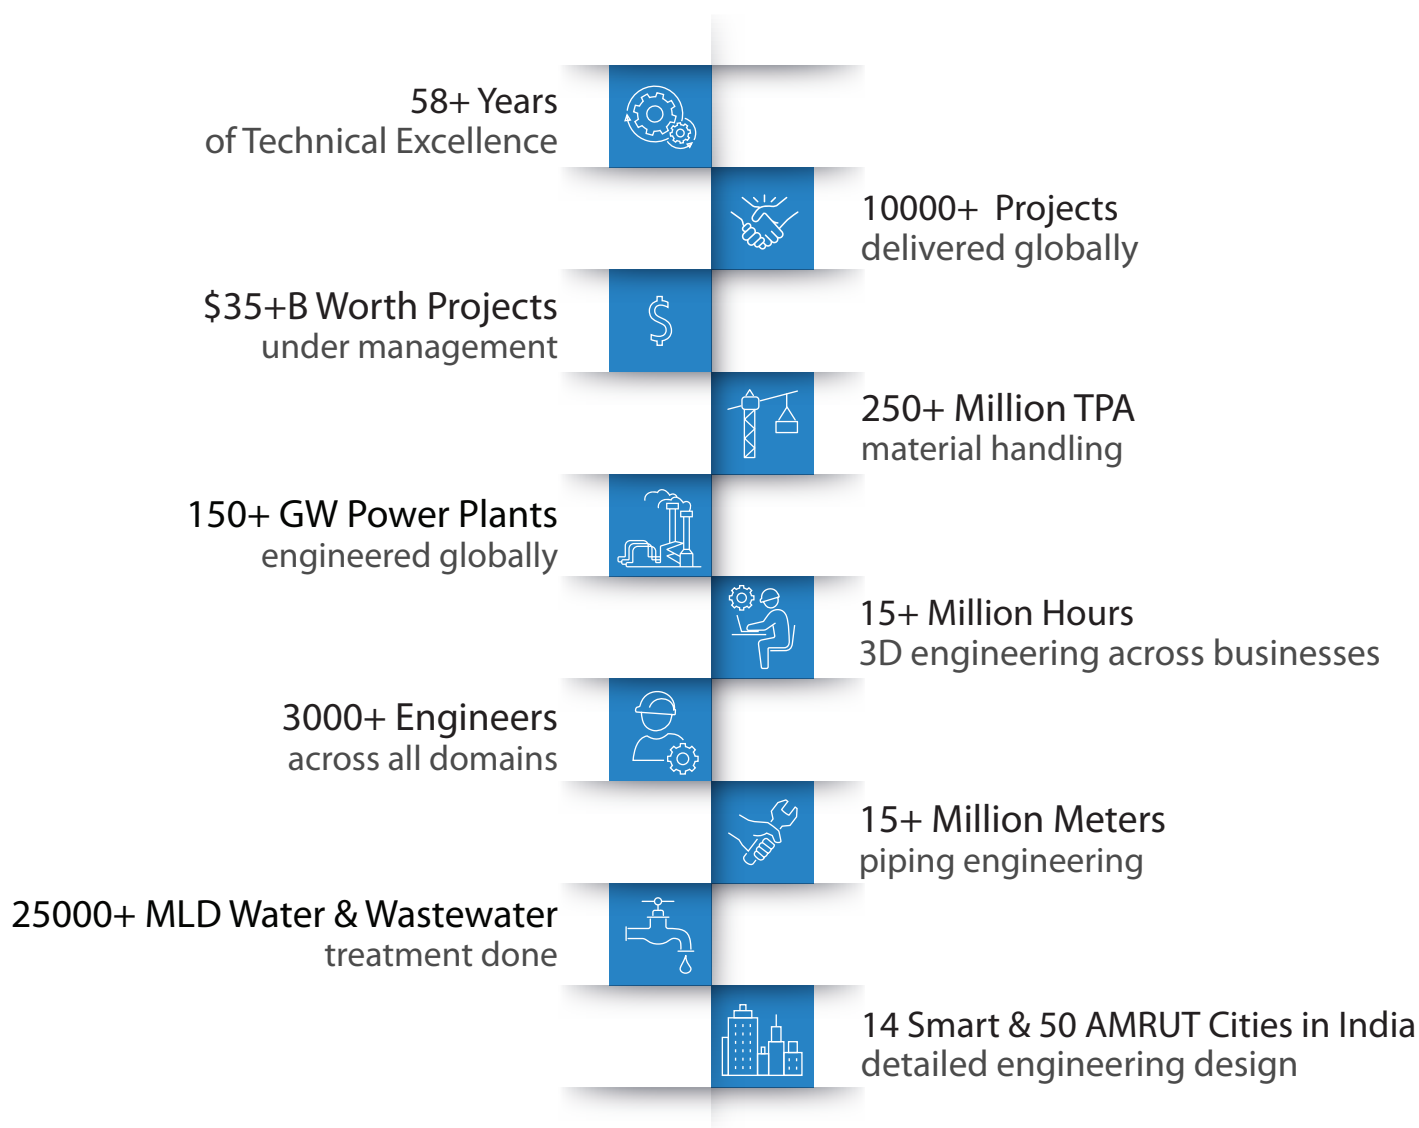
58+ Years
of Technical Excellence

10000+ Projects
delivered globally

$35+B Worth Projects
under management

250+ Million TPA
material handling

150+ GW Power Plants
engineered globally

15+ Million Hours
3D engineering across businesses

3000+ Engineers
across all domains

15+ Million Meters
piping engineering

25000+ MLD Water & Wastewater
treatment done

14 Smart & 50 AMRUT Cities in India
detailed engineering design